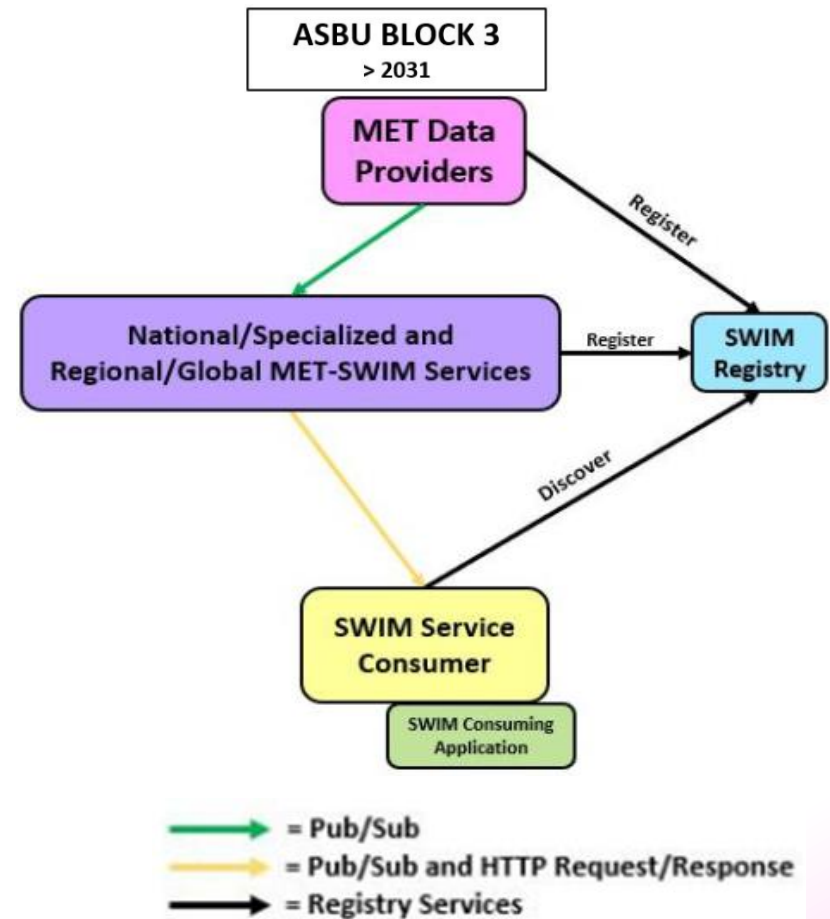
ASBU BLOCK 3
> 2031

MET Data Providers

Register

National/Specialized and Regional/Global MET-SWIM Services

Register

SWIM Registry

Discover

SWIM Service Consumer

SWIM Consuming Application

= Pub/Sub
= Pub/Sub and HTTP Request/Response
= Registry Services